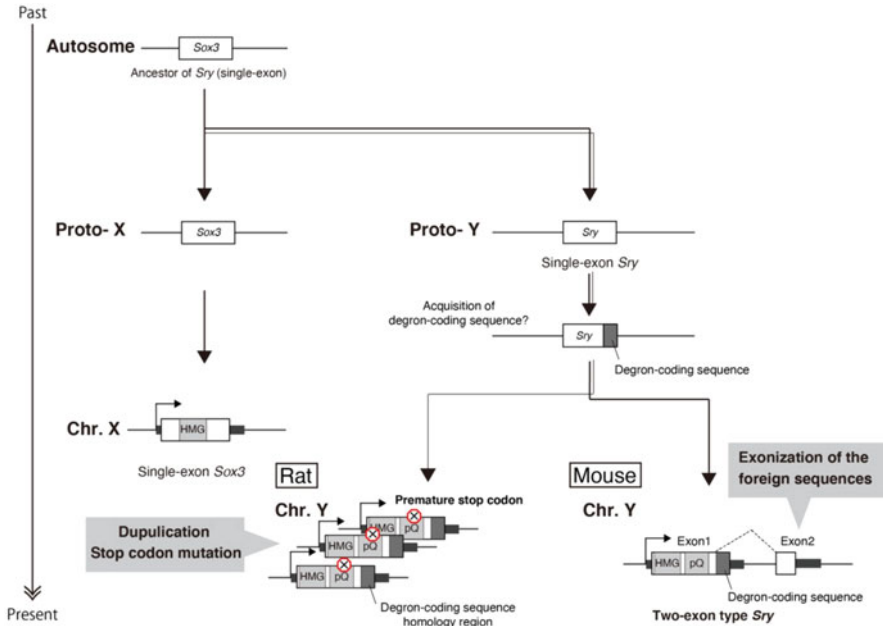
Past

Autosome Sox3

Ancestor of Sry (single-exon)

Proto- X Sox3

Proto- Y Sry

Single-exon Sry

Acquisition of degron-coding sequence?

Sry

Degron-coding sequence

Chr. X HMG

Single-exon Sox3

Rat

Chr. Y

Premature stop codon

Dupulication Stop codon mutation

HMG pQ

HMG pQ

HMG pQ

Degron-coding sequence homology region

Mouse

Chr. Y

Exonization of the foreign sequences

Exon1

Exon2

HMG pQ

Degron-coding sequence

Two-exon type Sry

Present